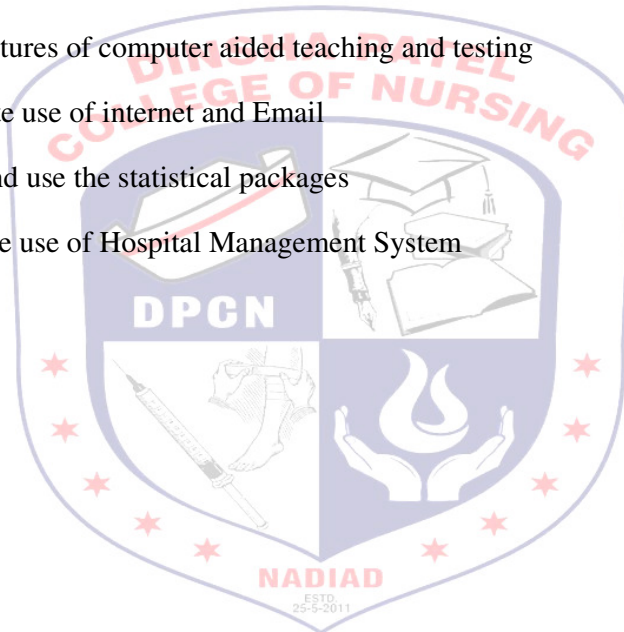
tures of computer aided teaching and testing

e use of internet and Email

d use the statistical packages

e use of Hospital Management System

DINSHA PATEL COLLEGE OF NURSING

DPCN

NADIAD

ESTD. 25-5-2011